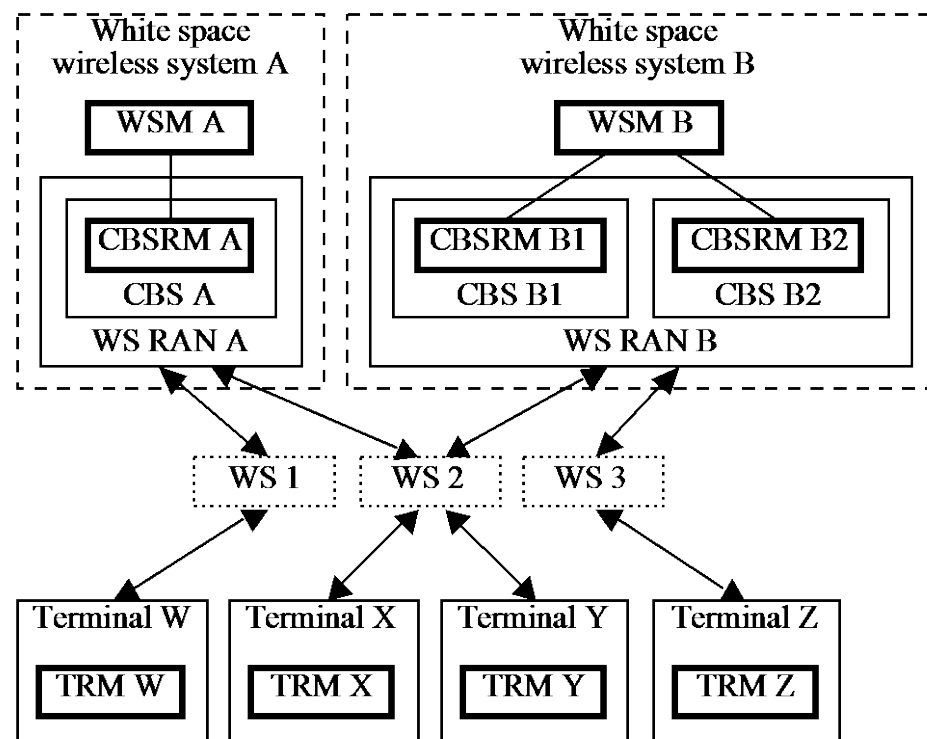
White space wireless system A

WSM A

CBSRM A

CBS A

WS RAN A

White space wireless system B

WSM B

CBSRM B1

CBS B1

CBSRM B2

CBS B2

WS RAN B

WS 1

WS 2

WS 3

Terminal W

TRM W

Terminal X

TRM X

Terminal Y

TRM Y

Terminal Z

TRM Z